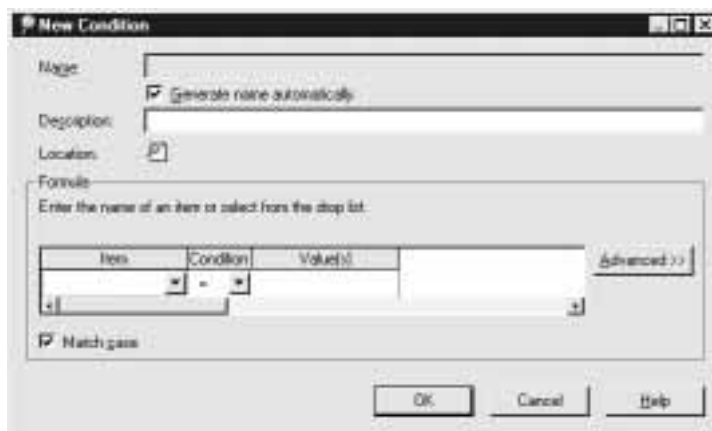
New Condition

Name:

Generate name automatically

Description:

Location:

Formula

Enter the name of an item or select from the drop list.

| Item | Condition | Value(s) |
|---|---|---|
| | = | |

Advanced >>

Match case

OK

Cancel

Help